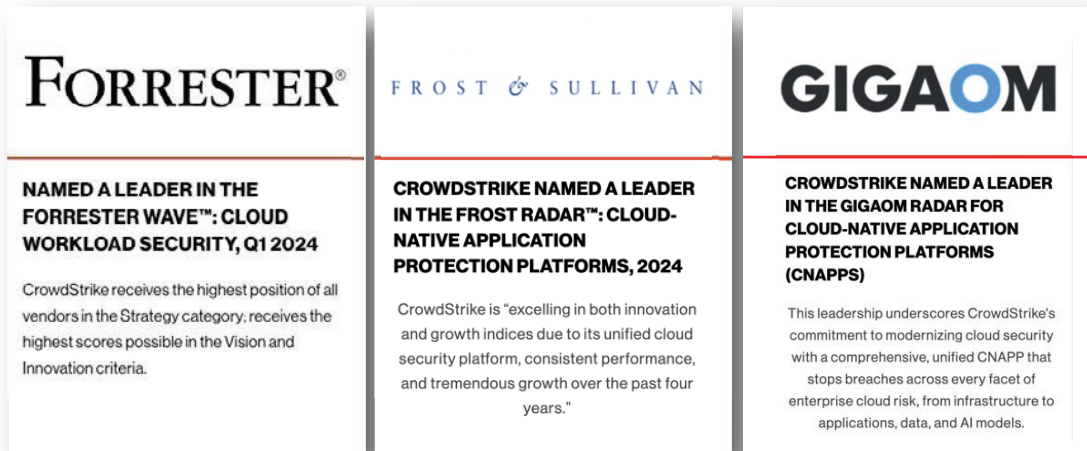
FORRESTER®

NAMED A LEADER IN THE FORRESTER WAVE™: CLOUD WORKLOAD SECURITY, Q1 2024

CrowdStrike receives the highest position of all vendors in the Strategy category; receives the highest scores possible in the Vision and Innovation criteria.

FROST & SULLIVAN

CROWDSTRIKE NAMED A LEADER IN THE FROST RADAR™: CLOUD-NATIVE APPLICATION PROTECTION PLATFORMS, 2024

CrowdStrike is "excelling in both innovation and growth indices due to its unified cloud security platform, consistent performance, and tremendous growth over the past four years."

GIGAOM

CROWDSTRIKE NAMED A LEADER IN THE GIGAOM RADAR FOR CLOUD-NATIVE APPLICATION PROTECTION PLATFORMS (CNAPPS)

This leadership underscores CrowdStrike's commitment to modernizing cloud security with a comprehensive, unified CNAPP that stops breaches across every facet of enterprise cloud risk, from infrastructure to applications, data, and AI models.